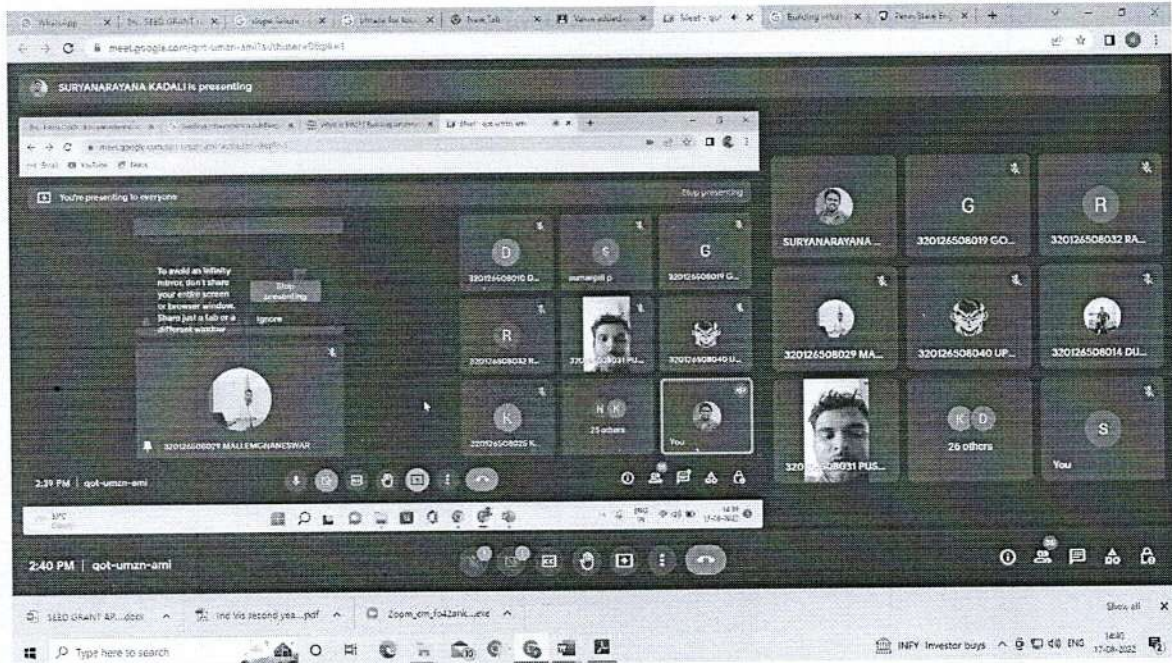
meet.google.com/qot-umzn-ami?authuser=0

SURYANARAYANA KADALI is presenting

You're presenting to everyone

Stop presenting

To avoid an infinity mirror, don't share your entire screen or browser window. Share just a tab or a different window

Stop presenting

Ignore

320126508029 MALLEMGNANESWAR

320126508010 D...

sumangali p

320126508019 G...

320126508032 R...

320126508031 PU...

320126508040 U...

220126508026 K...

25 others

You

2:39 PM | qot-umzn-ami

SURYANARAYANA ...

320126508019 GO...

320126508032 RA...

320126508029 MA...

320126508040 UP...

320126508014 DU...

320126508031 PUS...

26 others

You

2:40 PM | qot-umzn-ami

SEED GRANT AP....docx

Ind Vis second yea....pdf

Zoom_cm_fo42ank....exe

Show all

Type here to search

INFY Investor buys

ENG

14:40
17-08-2022